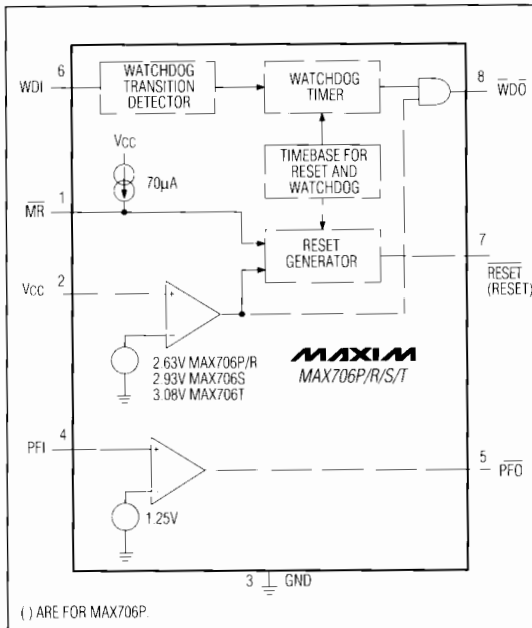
6
WDI
WATCHDOG TRANSITION DETECTOR
WATCHDOG TIMER
8
$\overline{WDO}$
$V_{CC}$
70µA
TIMEBASE FOR RESET AND WATCHDOG
$\overline{MR}$
1
RESET GENERATOR
7
$\overline{RESET}$
(RESET)
$V_{CC}$
2
+
−
2.63V MAX706P/R
2.93V MAX706S
3.08V MAX706T
MAXIM
MAX706P/R/S/T
4
PFI
+
−
1.25V
5
$\overline{PFO}$
3
GND
( ) ARE FOR MAX706P.